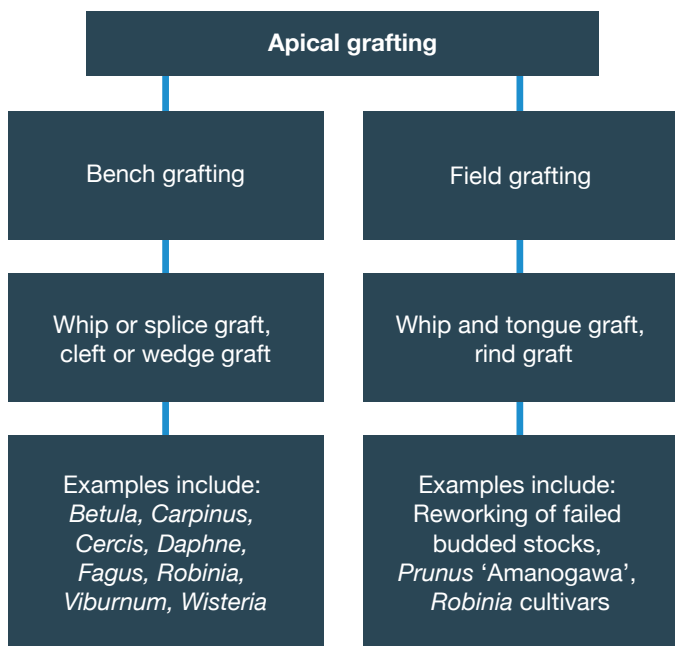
Apical grafting

Bench grafting

Whip or splice graft, cleft or wedge graft

Examples include: Betula, Carpinus, Cercis, Daphne, Fagus, Robinia, Viburnum, Wisteria

Field grafting

Whip and tongue graft, rind graft

Examples include: Reworking of failed budded stocks, Prunus ‘Amanogawa’, Robinia cultivars